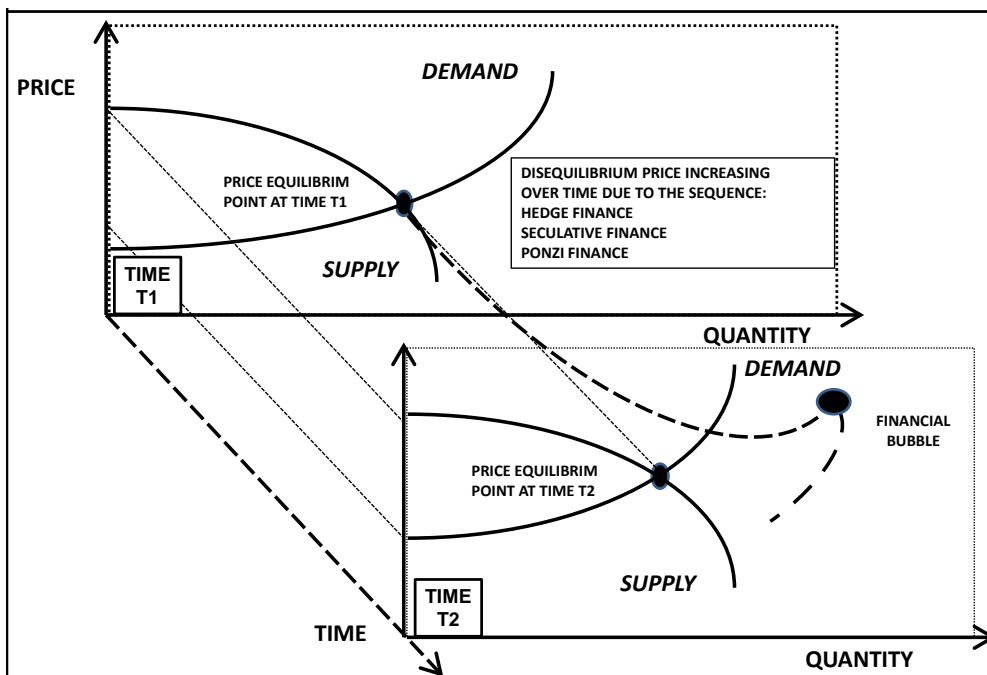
PRICE

DEMAND

PRICE EQUILIBRIM POINT AT TIME T1

DISEQUILIBRIUM PRICE INCREASING OVER TIME DUE TO THE SEQUENCE:
HEDGE FINANCE
SECULATIVE FINANCE
PONZI FINANCE

SUPPLY

TIME T1

QUANTITY

DEMAND

FINANCIAL BUBBLE

PRICE EQUILIBRIM POINT AT TIME T2

SUPPLY

TIME T2

TIME

QUANTITY